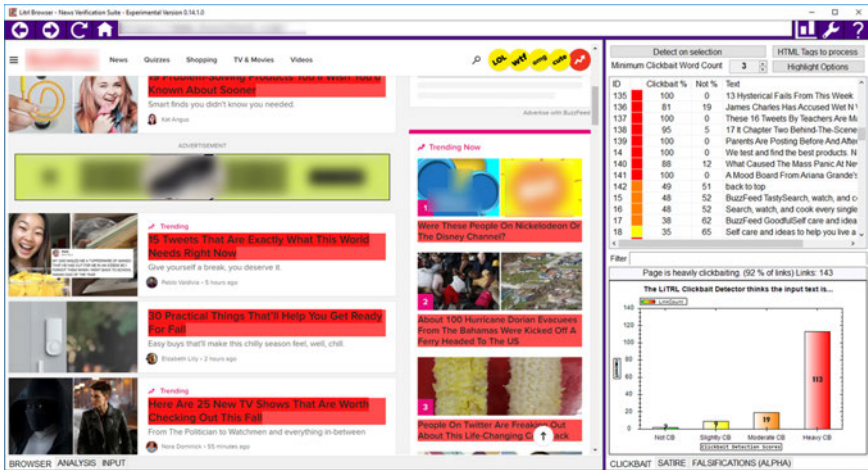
LiT-Browser - News Verification Suite - Experimental Version 0.14.1.0

News Quizzes Shopping TV & Movies Videos

LOL wtf omg cute

15 Problem-Solving Products You'll Wish You'd Known About Sooner

Smart finds you didn't know you needed.

Kat Angus

ADVERTISEMENT

Advertise with BuzzFeed

Trending

15 Tweets That Are Exactly What This World Needs Right Now

Give yourself a break, you deserve it.

Pablo Valdivia • 5 hours ago

30 Practical Things That'll Help You Get Ready For Fall

Easy buys that'll make this chilly season feel, well, chill.

Elizabeth Lilly • 2 hours ago

Trending

Here Are 25 New TV Shows That Are Worth Checking Out This Fall

From The Politician to Watchmen and everything in-between

Nora Dominick • 55 minutes ago

Trending Now

1 Were These People On Nickelodeon Or The Disney Channel?

2 About 100 Hurricane Dorian Evacuees From The Bahamas Were Kicked Off A Ferry Headed To The US

3 People On Twitter Are Freaking Out About This Life-Changing Cal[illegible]

BROWSER ANALYSIS INPUT

Detect on selection

HTML Tags to process

Minimum Clickbait Word Count 3

Highlight Options

| ID | | Clickbait % | Not % | Text |
|---|---|---|---|---|
| 135 | | 100 | 0 | 13 Hysterical Fails From This Week |
| 136 | | 81 | 19 | James Charles Has Accused Wet N W |
| 137 | | 100 | 0 | These 16 Tweets By Teachers Are M |
| 138 | | 95 | 5 | 17 It Chapter Two Behind-The-Scene |
| 139 | | 100 | 0 | Parents Are Posting Before And After |
| 139 | | 100 | 0 | We test and find the best products. N |
| 140 | | 88 | 12 | What Caused The Mass Panic At New |
| 141 | | 100 | 0 | A Mood Board From Ariana Grande's |
| 142 | | 49 | 51 | back to top |
| 15 | | 48 | 52 | BuzzFeed TastySearch, watch, and c |
| 16 | | 48 | 52 | Search, watch, and cook every single |
| 17 | | 48 | 52 | BuzzFeed GoodfulSelf care and idea |
| 18 | | 35 | 65 | Self care and ideas to help you live a |

Filter

Page is heavily clickbaiting. (92 % of links) Links: 143

The LiTRL Clickbait Detector thinks the input text is...

Linkcount

140
120
100
80
60
40
20
0

Linkcount

2 Not CB
9 Slightly CB
19 Moderate CB
113 Heavy CB

Clickbait Detection Scores

CLICKBAIT SATIRE FALSIFICATIONS (ALPHA)